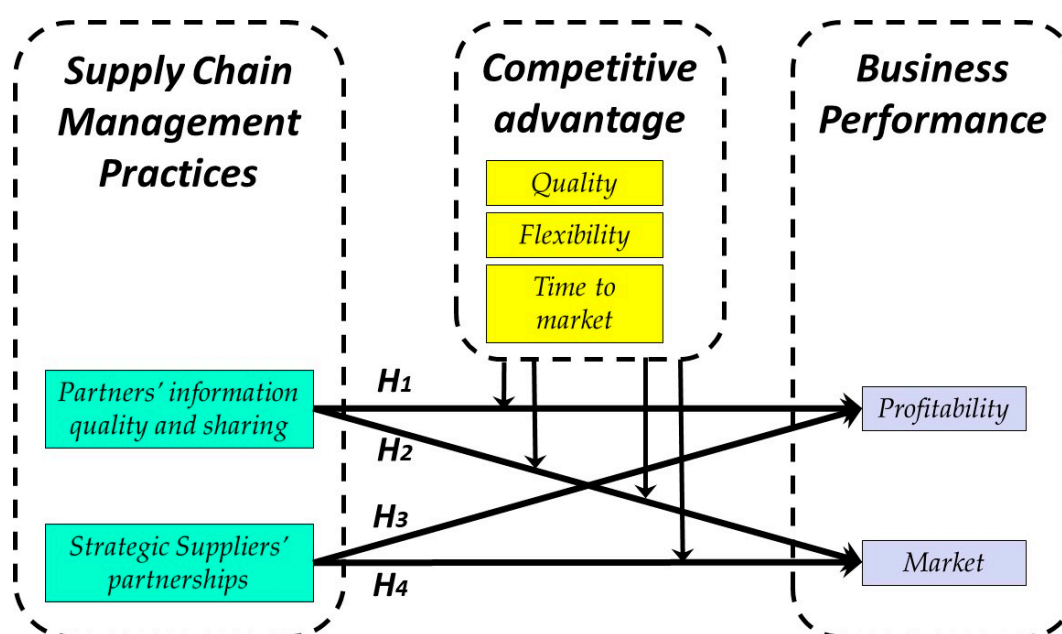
Supply Chain Management Practices

Competitive advantage

Quality

Flexibility

Time to market

Business Performance

Partners' information quality and sharing

Strategic Suppliers' partnerships

$H_1$

$H_2$

$H_3$

$H_4$

Profitability

Market